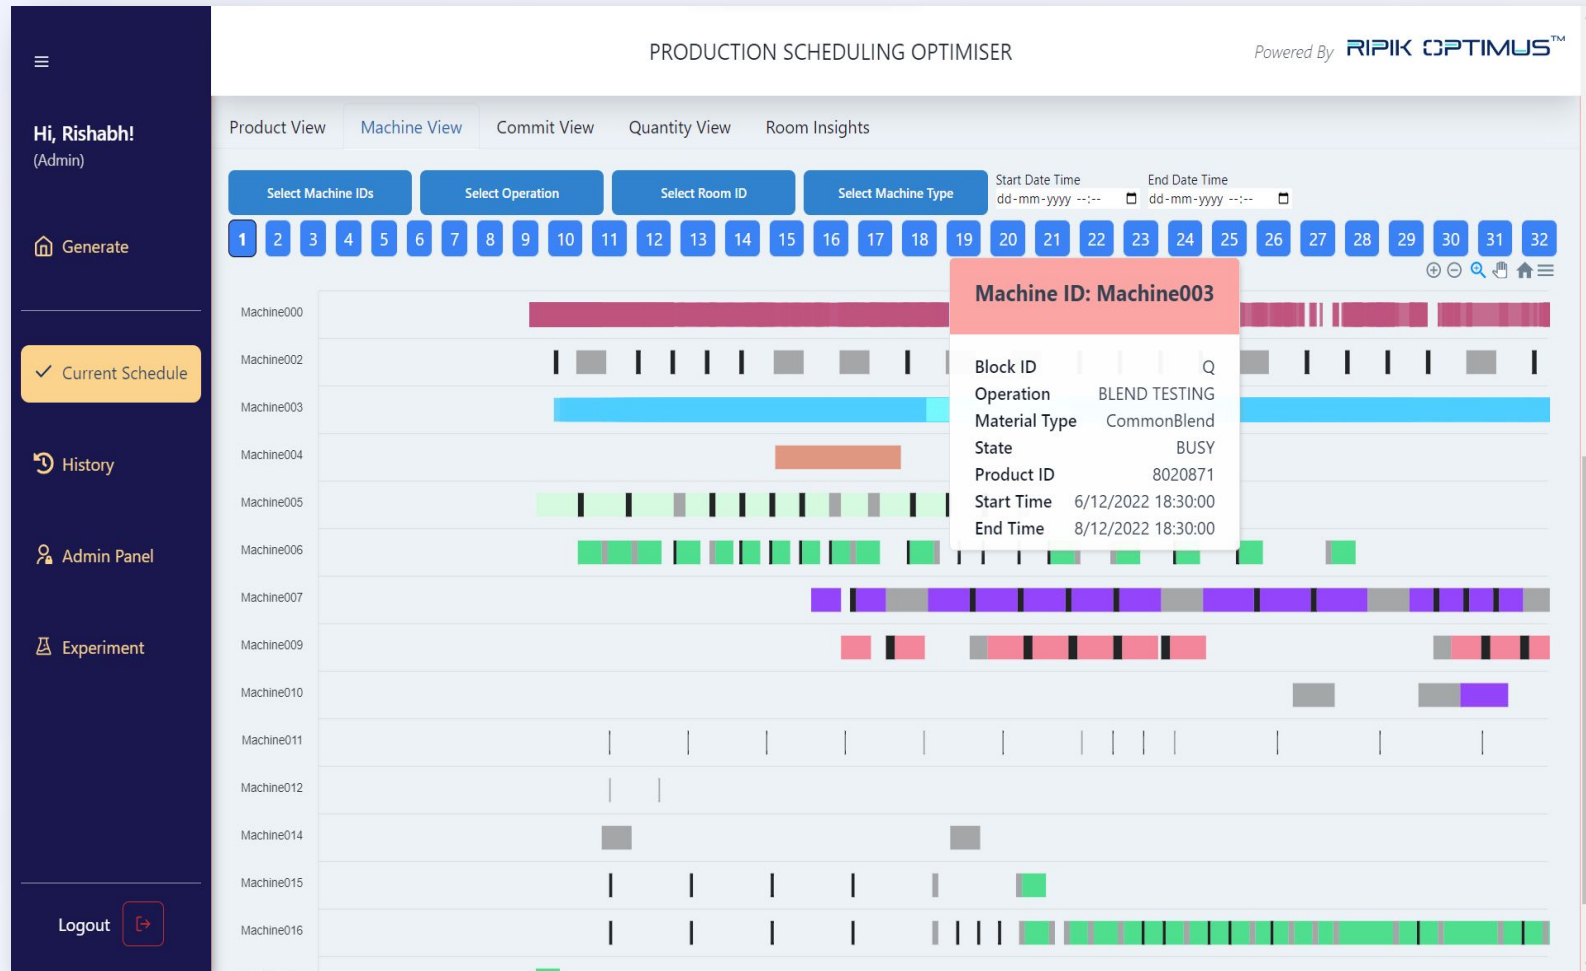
≡

Hi, Rishabh!
(Admin)

Generate

Current Schedule

History

Admin Panel

Experiment

Logout

PRODUCTION SCHEDULING OPTIMISER

Powered By RIPIK OPTIMUS™

Product View Machine View Commit View Quantity View Room Insights

Select Machine IDs Select Operation Select Room ID Select Machine Type

Start Date Time
dd-mm-yyyy --:--

End Date Time
dd-mm-yyyy --:--

1 2 3 4 5 6 7 8 9 10 11 12 13 14 15 16 17 18 19 20 21 22 23 24 25 26 27 28 29 30 31 32

Machine000
Machine002
Machine003
Machine004
Machine005
Machine006
Machine007
Machine009
Machine010
Machine011
Machine012
Machine014
Machine015
Machine016

Machine ID: Machine003

| Block ID | Q |
|---|---|
| Operation | BLEND TESTING |
| Material Type | CommonBlend |
| State | BUSY |
| Product ID | 8020871 |
| Start Time | 6/12/2022 18:30:00 |
| End Time | 8/12/2022 18:30:00 |